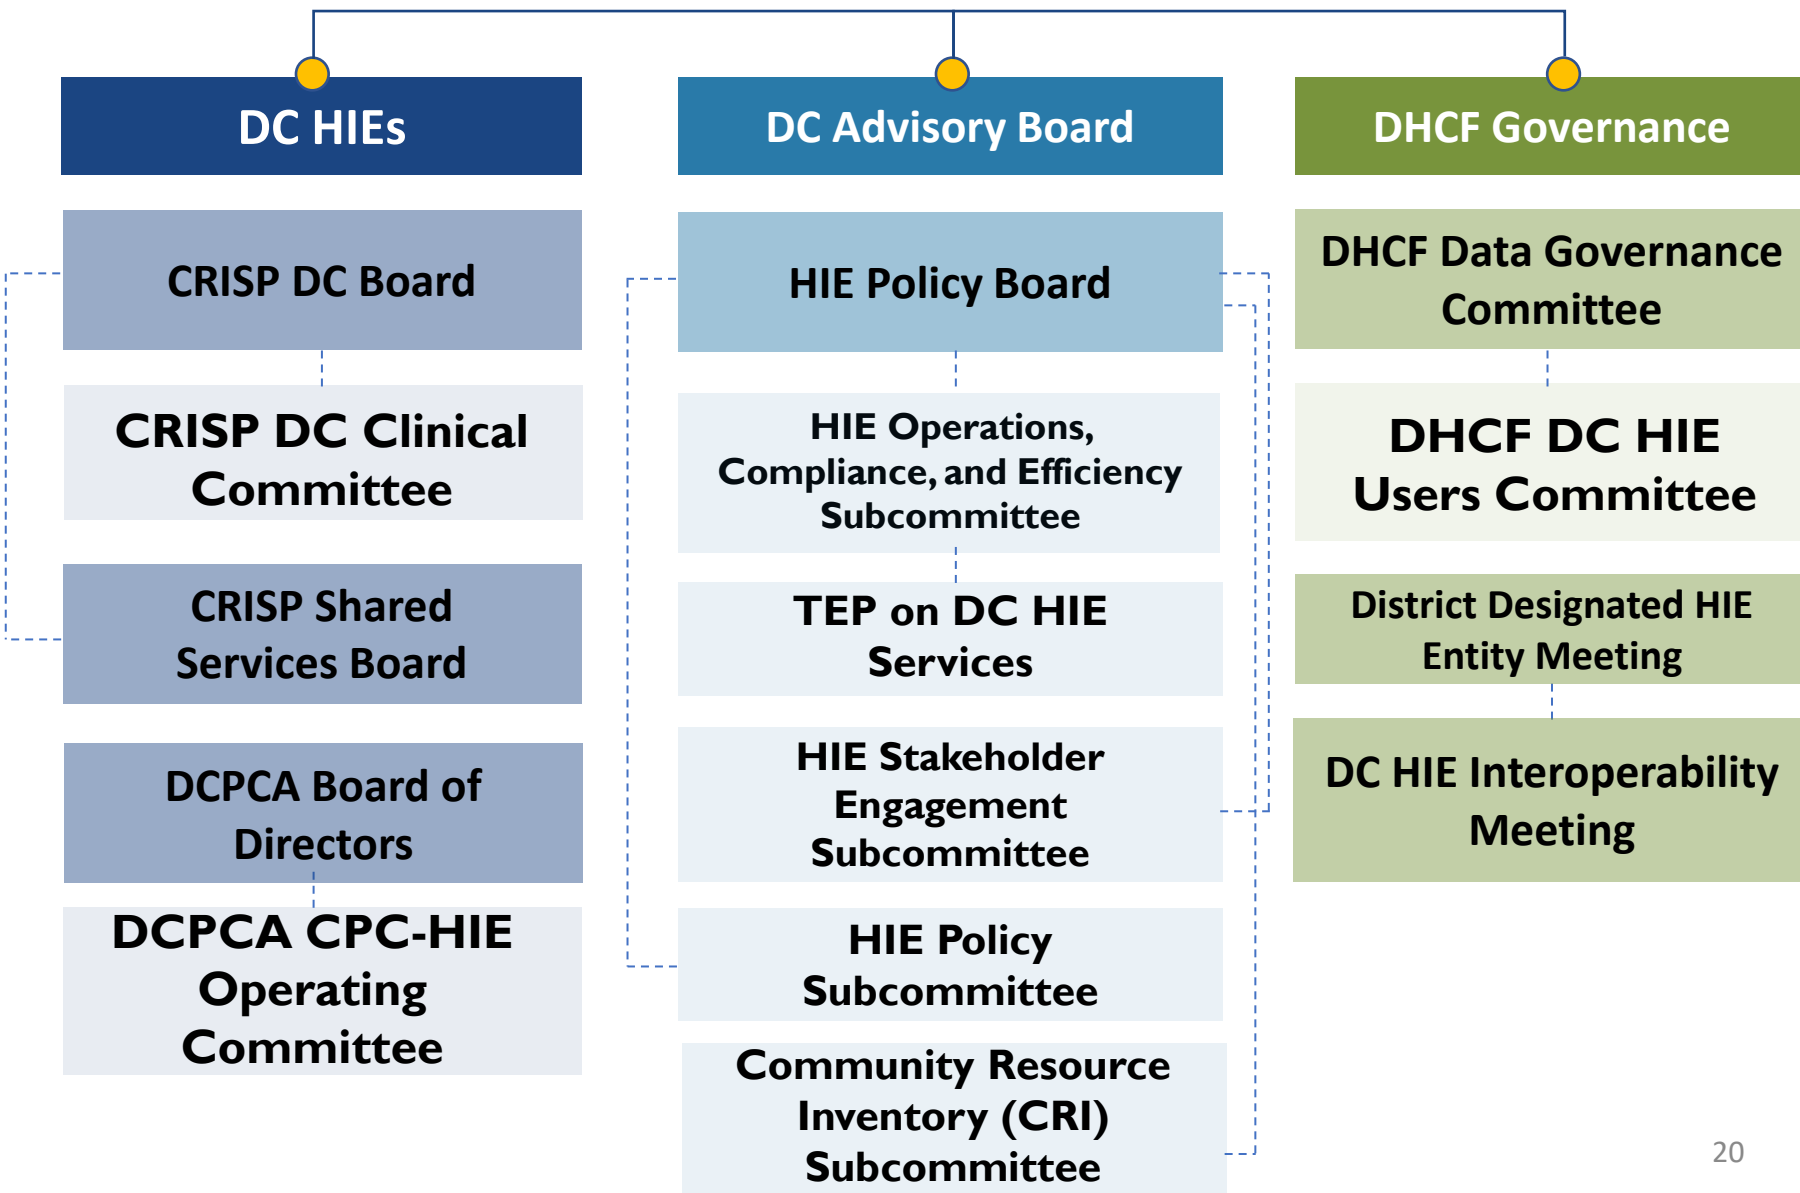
DC HIEs

CRISP DC Board

CRISP DC Clinical Committee

CRISP Shared Services Board

DCPCA Board of Directors

DCPCA CPC-HIE Operating Committee

DC Advisory Board

HIE Policy Board

HIE Operations, Compliance, and Efficiency Subcommittee

TEP on DC HIE Services

HIE Stakeholder Engagement Subcommittee

HIE Policy Subcommittee

Community Resource Inventory (CRI) Subcommittee

DHCF Governance

DHCF Data Governance Committee

DHCF DC HIE Users Committee

District Designated HIE Entity Meeting

DC HIE Interoperability Meeting

20